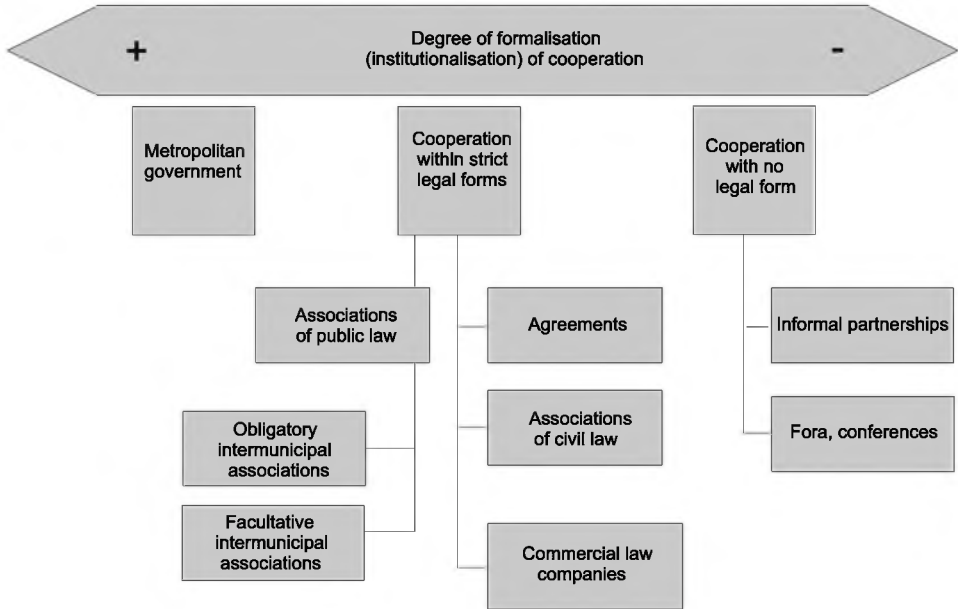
+
Degree of formalisation (institutionalisation) of cooperation
-

Metropolitan government

Cooperation withln strict legal forms

Cooperation with no legal form

Associations of public law

Agreements

Informal partnerships

Associations of civil law

Fora, conferences

Obligatory intermunicipal associations

Facultative intermunicipal associations

Commercial law companies